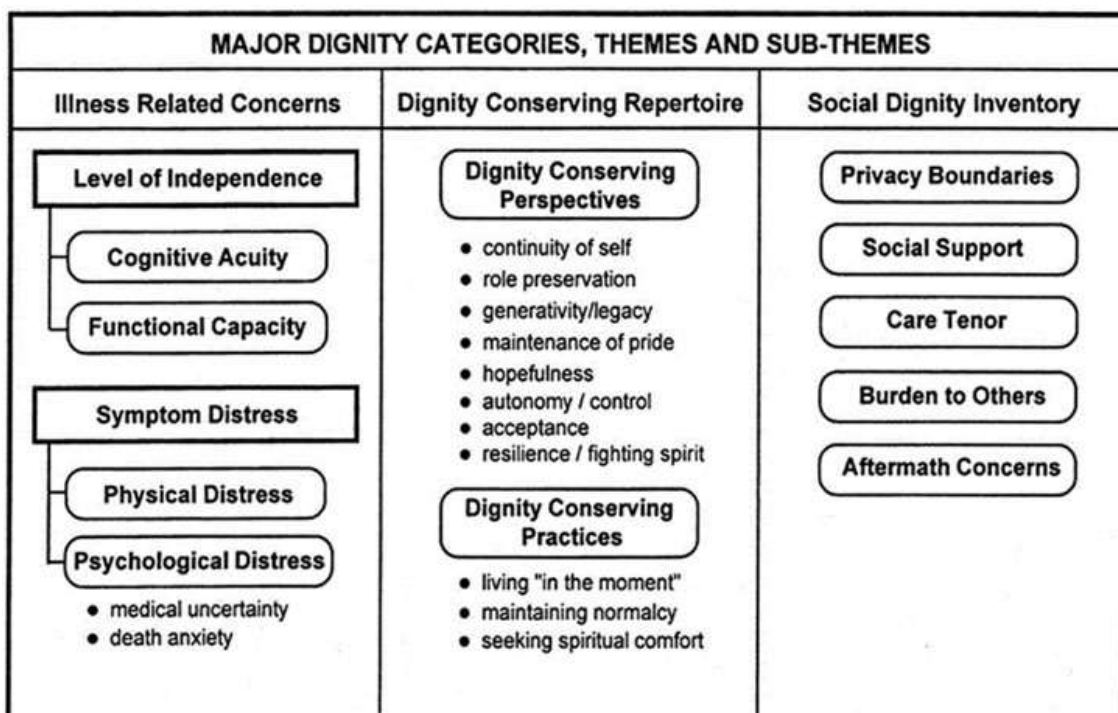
MAJOR DIGNITY CATEGORIES, THEMES AND SUB-THEMES

Illness Related Concerns

Level of Independence

Cognitive Acuity

Functional Capacity

Symptom Distress

Physical Distress

Psychological Distress

- medical uncertainty
- death anxiety

Dignity Conserving Repertoire

Dignity Conserving Perspectives

- continuity of self
- role preservation
- generativity/legacy
- maintenance of pride
- hopefulness
- autonomy / control
- acceptance
- resilience / fighting spirit

Dignity Conserving Practices

- living "in the moment"
- maintaining normalcy
- seeking spiritual comfort

Social Dignity Inventory

Privacy Boundaries

Social Support

Care Tenor

Burden to Others

Aftermath Concerns